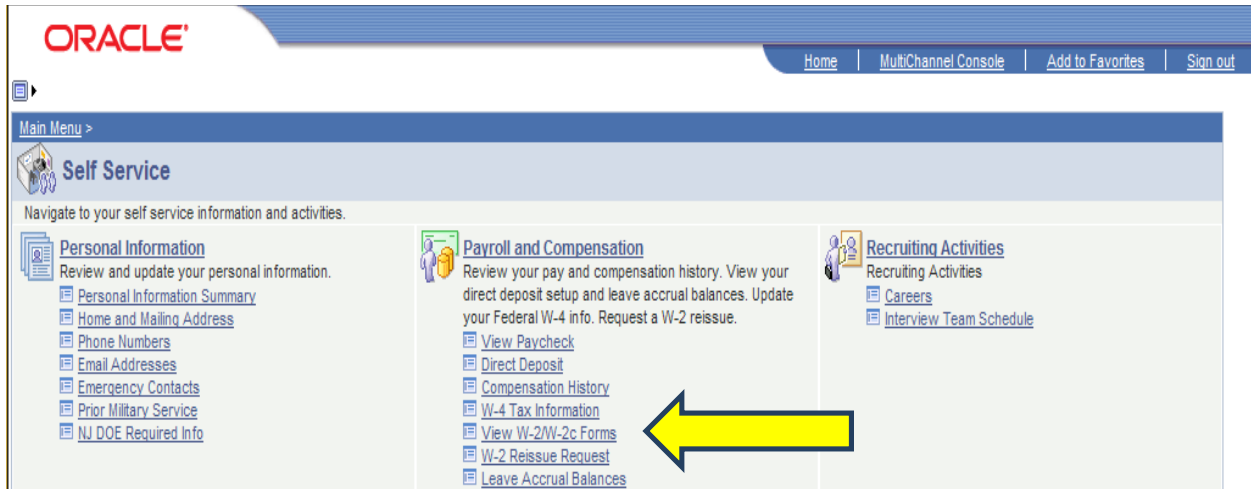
ORACLE

Home | MultiChannel Console | Add to Favorites | Sign out

Main Menu >

Self Service

Navigate to your self service information and activities.

Personal Information
Review and update your personal information.
Personal Information Summary
Home and Mailing Address
Phone Numbers
Email Addresses
Emergency Contacts
Prior Military Service
NJ DOE Required Info

Payroll and Compensation
Review your pay and compensation history. View your direct deposit setup and leave accrual balances. Update your Federal W-4 info. Request a W-2 reissue.
View Paycheck
Direct Deposit
Compensation History
W-4 Tax Information
View W-2/W-2c Forms
W-2 Reissue Request
Leave Accrual Balances

Recruiting Activities
Recruiting Activities
Careers
Interview Team Schedule